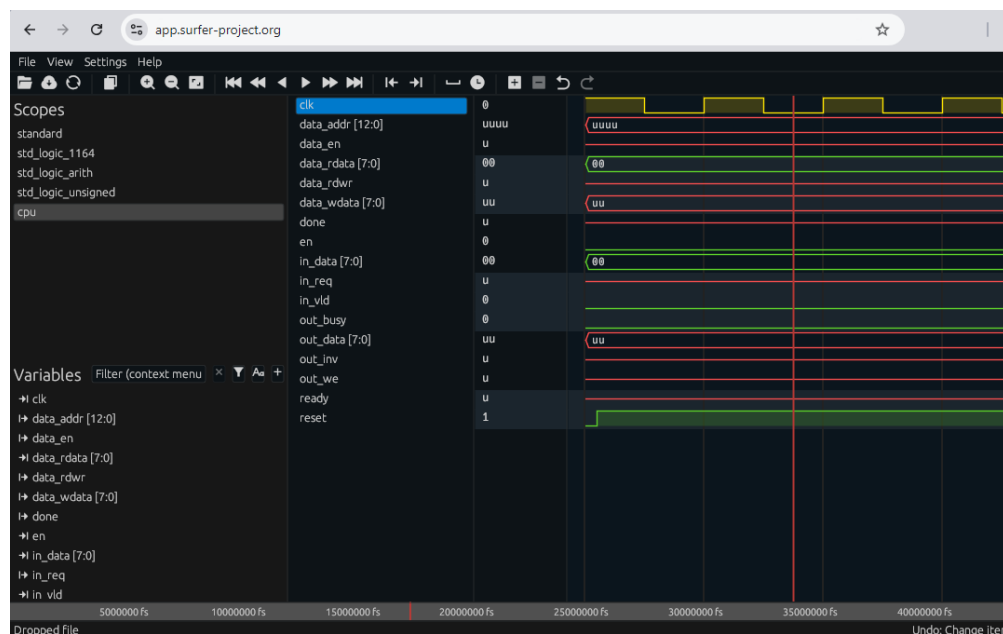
app.surfer-project.org

File View Settings Help

Scopes
standard
std_logic_1164
std_logic_arith
std_logic_unsigned
cpu

Variables Filter (context menu

clk
data_addr [12:0]
data_en
data_rdata [7:0]
data_rdwr
data_wdata [7:0]
done
en
in_data [7:0]
in_req
in_vld

| | |
|---|---|
| clk | 0 |
| data_addr [12:0] | uuuu |
| data_en | u |
| data_rdata [7:0] | 00 |
| data_rdwr | u |
| data_wdata [7:0] | uu |
| done | u |
| en | 0 |
| in_data [7:0] | 00 |
| in_req | u |
| in_vld | 0 |
| out_busy | 0 |
| out_data [7:0] | uu |
| out_inv | u |
| out_we | u |
| ready | u |
| reset | 1 |

uuuu
00
uu
00
uu

5000000 fs 10000000 fs 15000000 fs 20000000 fs 25000000 fs 30000000 fs 35000000 fs 40000000 fs

Dropped file
Undo: Change ite